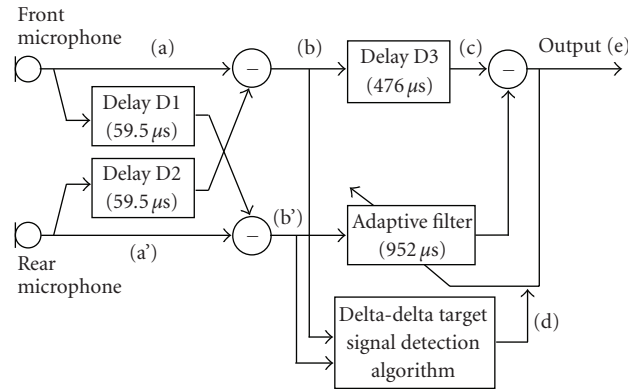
Front microphone

(a)

−

(b)

Delay D3 (476 $\mu$s)

(c)

−

Output (e)

Delay D1 (59.5 $\mu$s)

Delay D2 (59.5 $\mu$s)

−

(b')

Adaptive filter (952 $\mu$s)

(a')

Rear microphone

Delta-delta target signal detection algorithm

(d)